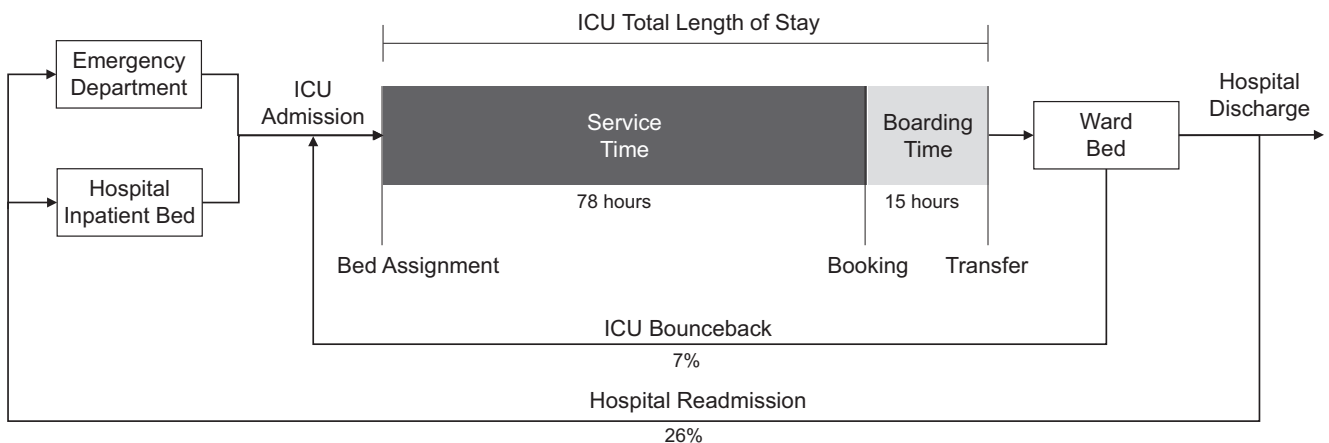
ICU Total Length of Stay

Emergency Department

Hospital Inpatient Bed

ICU Admission

Service Time

78 hours

Boarding Time

15 hours

Ward Bed

Hospital Discharge

Bed Assignment

Booking

Transfer

ICU Bounceback

7%

Hospital Readmission

26%